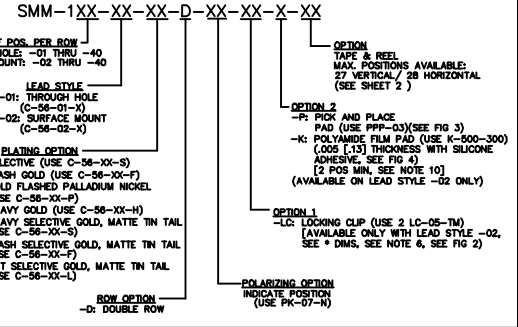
SMM-1XX-XX-XX-D-XX-XX-X-XX

T POS. PER ROW
HOLE: -01 THRU -40
MOUNT: -02 THRU -40

LEAD STYLE
-01: THROUGH HOLE (C-56-01-X)
-02: SURFACE MOUNT (C-56-02-X)

PLATING OPTION
SELECTIVE (USE C-56-XX-S)
ASH GOLD (USE C-56-XX-F)
LD FLASHED PALLADIUM NICKEL
E C-56-XX-P)
AVY GOLD (USE C-56-XX-H)
AVY SELECTIVE GOLD, MATTE TIN TAIL
E C-56-XX-S)
ASH SELECTIVE GOLD, MATTE TIN TAIL
E C-56-XX-F)
T SELECTIVE GOLD, MATTE TIN TAIL
E C-56-XX-L)

ROW OPTION
-D: DOUBLE ROW

POLARIZING OPTION
INDICATE POSITION
(USE PK-07-N)

OPTION 1
-LC: LOCKING CLIP (USE 2 LC-05-TM)
[AVAILABLE ONLY WITH LEAD STYLE -02, SEE * DIMS, SEE NOTE 6, SEE FIG 2)

OPTION 2
-P: PICK AND PLACE PAD (USE PPP-03)(SEE FIG 3)
-K: POLYAMIDE FILM PAD (USE K-500-300) (.005 [.13] THICKNESS WITH SILICONE ADHESIVE, SEE FIG 4) [2 POS MIN, SEE NOTE 10]
(AVAILABLE ON LEAD STYLE -02 ONLY)

OPTION
TAPE & REEL
MAX. POSITIONS AVAILABLE:
27 VERTICAL/ 28 HORIZONTAL
(SEE SHEET 2)